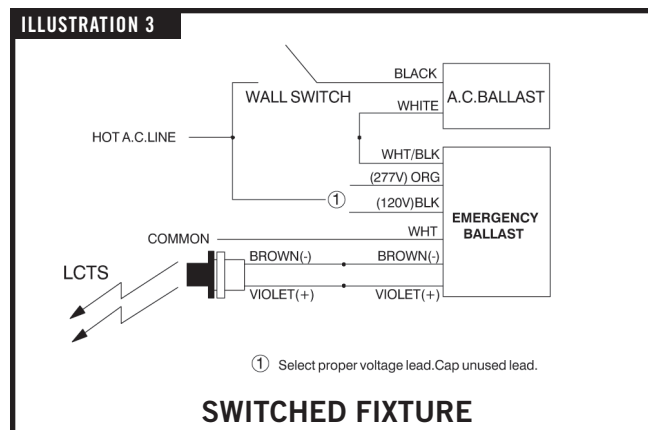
ILLUSTRATION 3

WALL SWITCH
BLACK
A.C.BALLAST
WHITE
HOT A.C.LINE
WHT/BLK
(277V) ORG
①
(120V)BLK
EMERGENCY BALLAST
COMMON
WHT
LCTS
BROWN(-)
BROWN(-)
VIOLET(+)
VIOLET(+)

① Select proper voltage lead.Cap unused lead.

SWITCHED FIXTURE